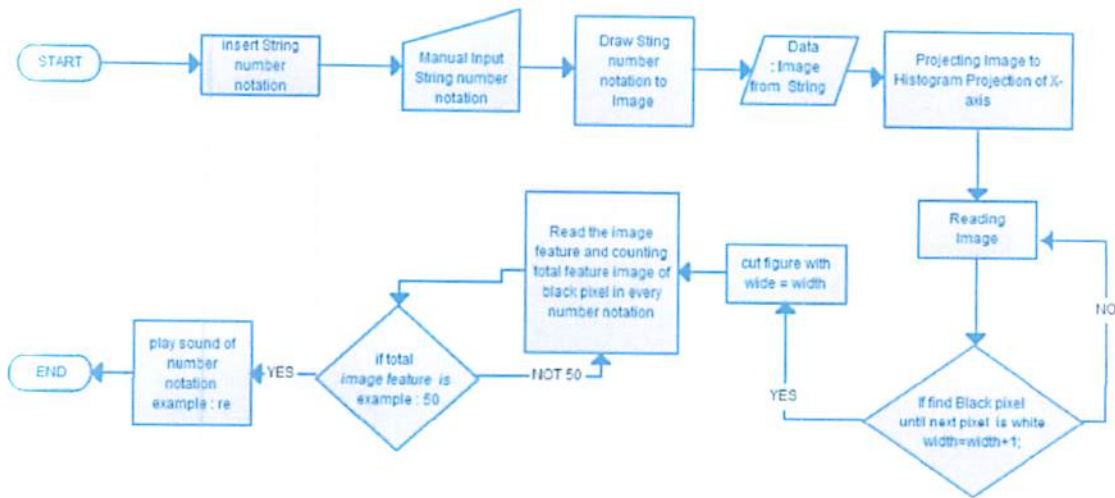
START

insert String number notation

Manual Input String number notation

Draw Sting number notation to Image

Data : Image from String

Projecting Image to Histogram Projection of X-axis

Reading Image

NO

If find Black pixel until next pixel is white width=width+1;

YES

cut figure with wide = width

Read the image feature and counting total feature image of black pixel in every number notation

NOT 50

if total image feature is example : 50

YES

play sound of number notation example : re

END